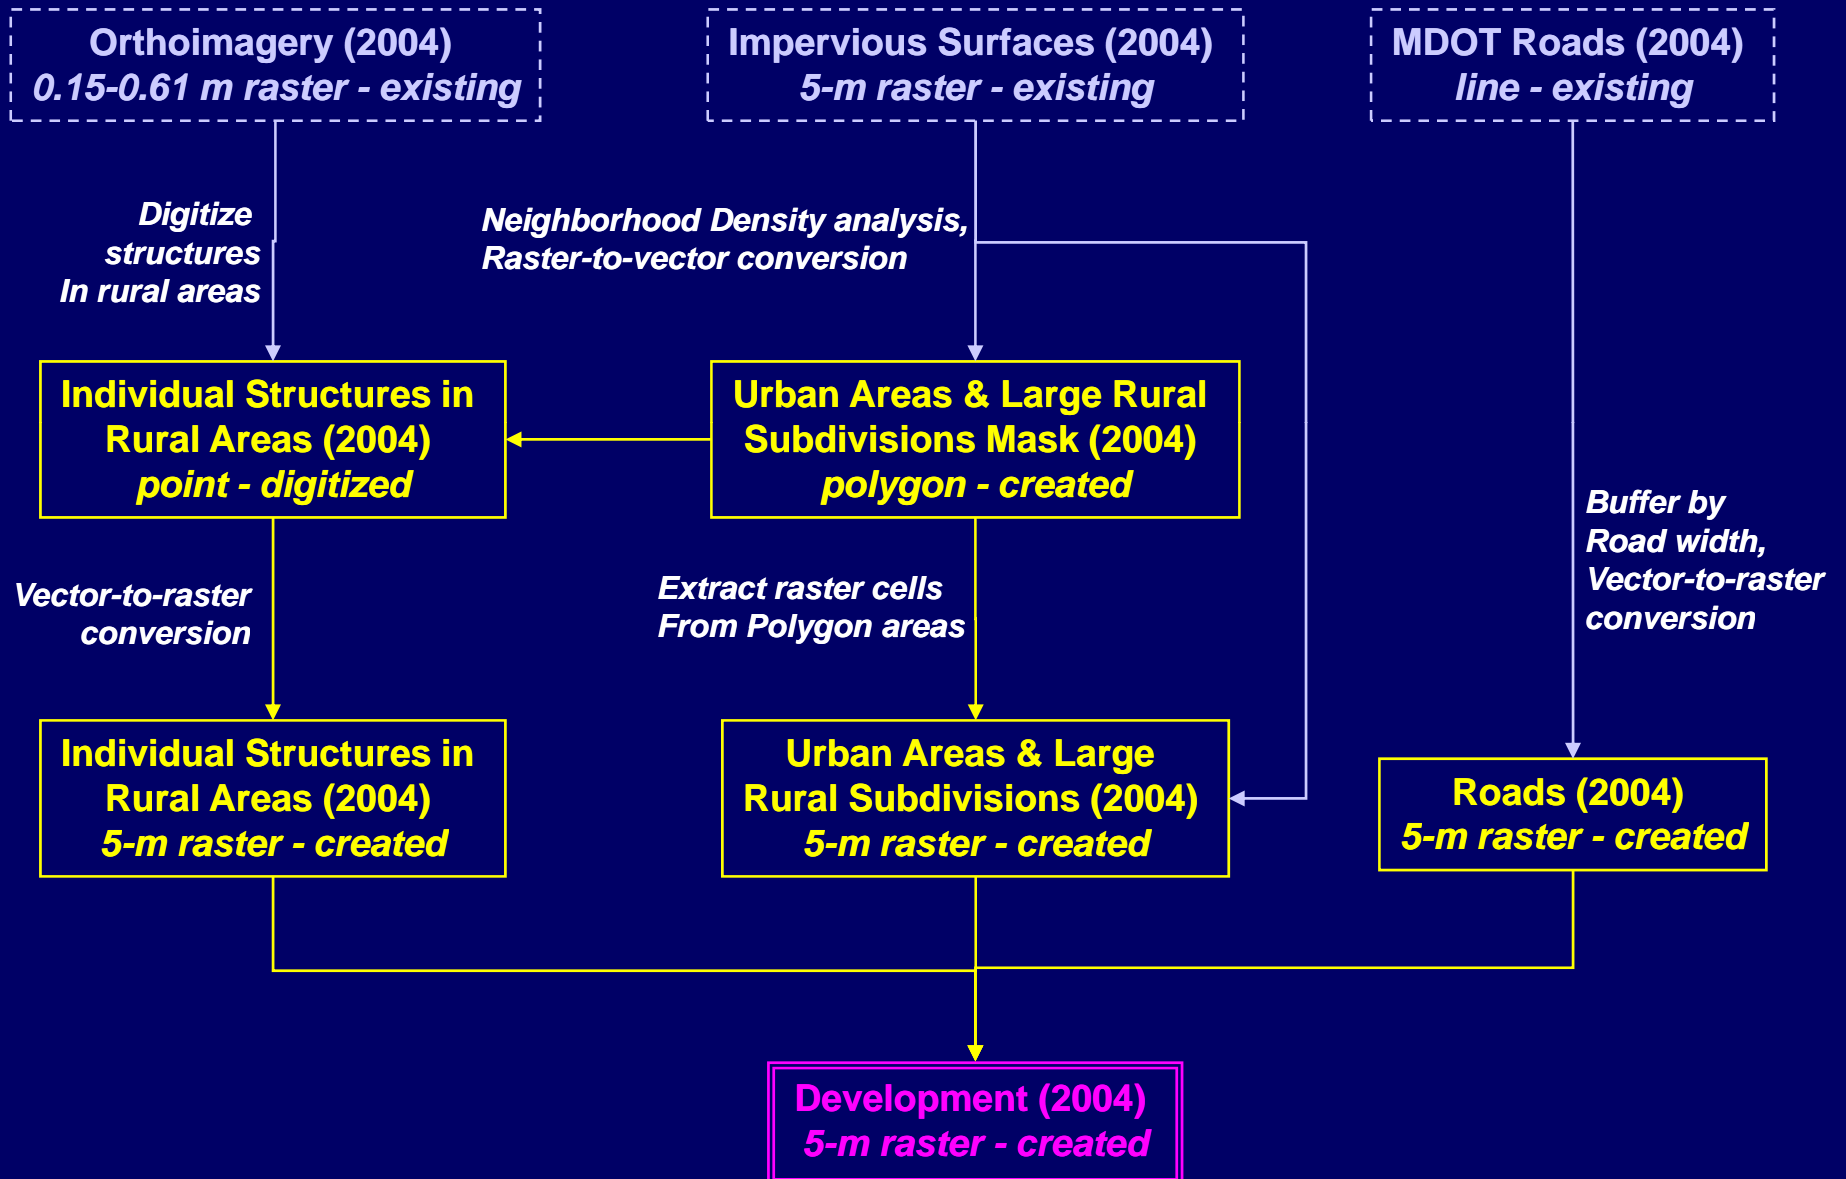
Orthoimagery (2004)
0.15-0.61 m raster - existing

Impervious Surfaces (2004)
5-m raster - existing

MDOT Roads (2004)
line - existing

Digitize structures In rural areas

Neighborhood Density analysis, Raster-to-vector conversion

Individual Structures in Rural Areas (2004)
point - digitized

Urban Areas & Large Rural Subdivisions Mask (2004)
polygon - created

Buffer by Road width, Vector-to-raster conversion

Vector-to-raster conversion

Extract raster cells From Polygon areas

Individual Structures in Rural Areas (2004)
5-m raster - created

Urban Areas & Large Rural Subdivisions (2004)
5-m raster - created

Roads (2004)
5-m raster - created

Development (2004)
5-m raster - created